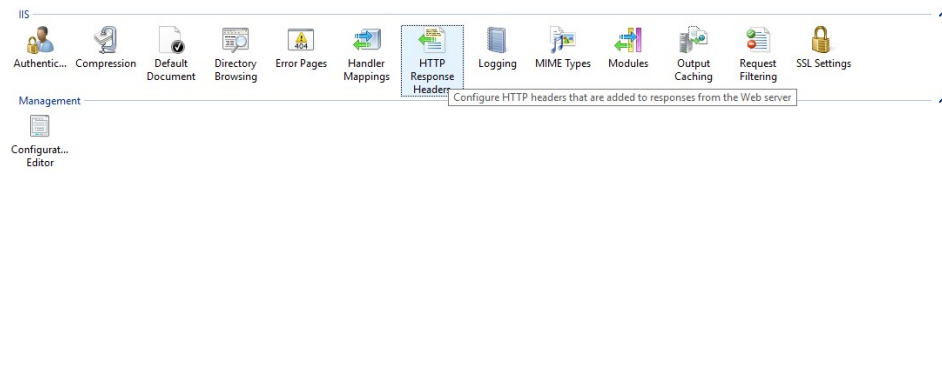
IIS

Authentic... Compression Default Document Directory Browsing Error Pages Handler Mappings HTTP Response Headers Logging MIME Types Modules Output Caching Request Filtering SSL Settings

Configure HTTP headers that are added to responses from the Web server

Management

Configurat... Editor